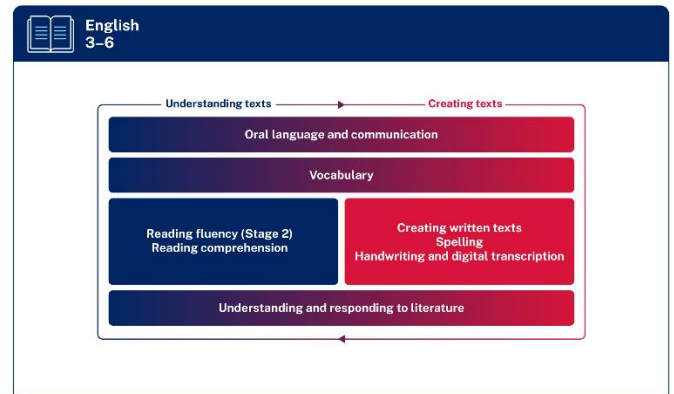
English
3–6

Understanding texts

Creating texts

Oral language and communication

Vocabulary

Reading fluency (Stage 2)
Reading comprehension

Creating written texts
Spelling
Handwriting and digital transcription

Understanding and responding to literature